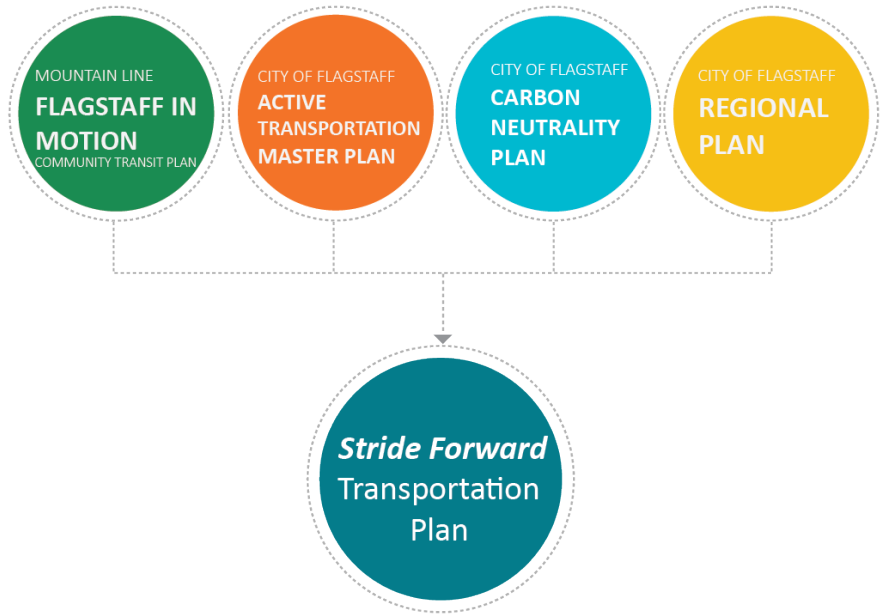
MOUNTAIN LINE
FLAGSTAFF IN MOTION
COMMUNITY TRANSIT PLAN

CITY OF FLAGSTAFF
ACTIVE TRANSPORTATION MASTER PLAN

CITY OF FLAGSTAFF
CARBON NEUTRALITY PLAN

CITY OF FLAGSTAFF
REGIONAL PLAN

Stride Forward
Transportation Plan